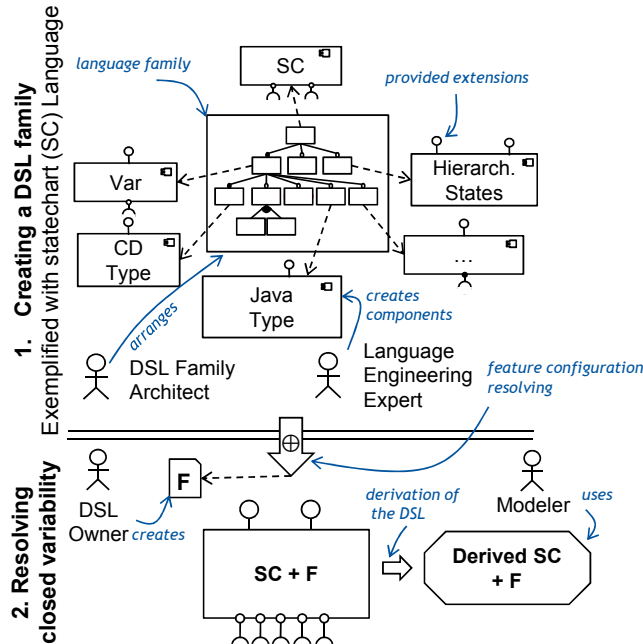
1. Creating a DSL family
Exemplified with statechart (SC) Language

language family

SC

provided extensions

Var

Hierarch. States

CD Type

...

Java Type

arranges

creates components

DSL Family Architect

Language Engineering Expert

feature configuration resolving

2. Resolving closed variability

F

DSL Owner

creates

derivation of the DSL

Modeler

uses

SC + F

Derived SC + F